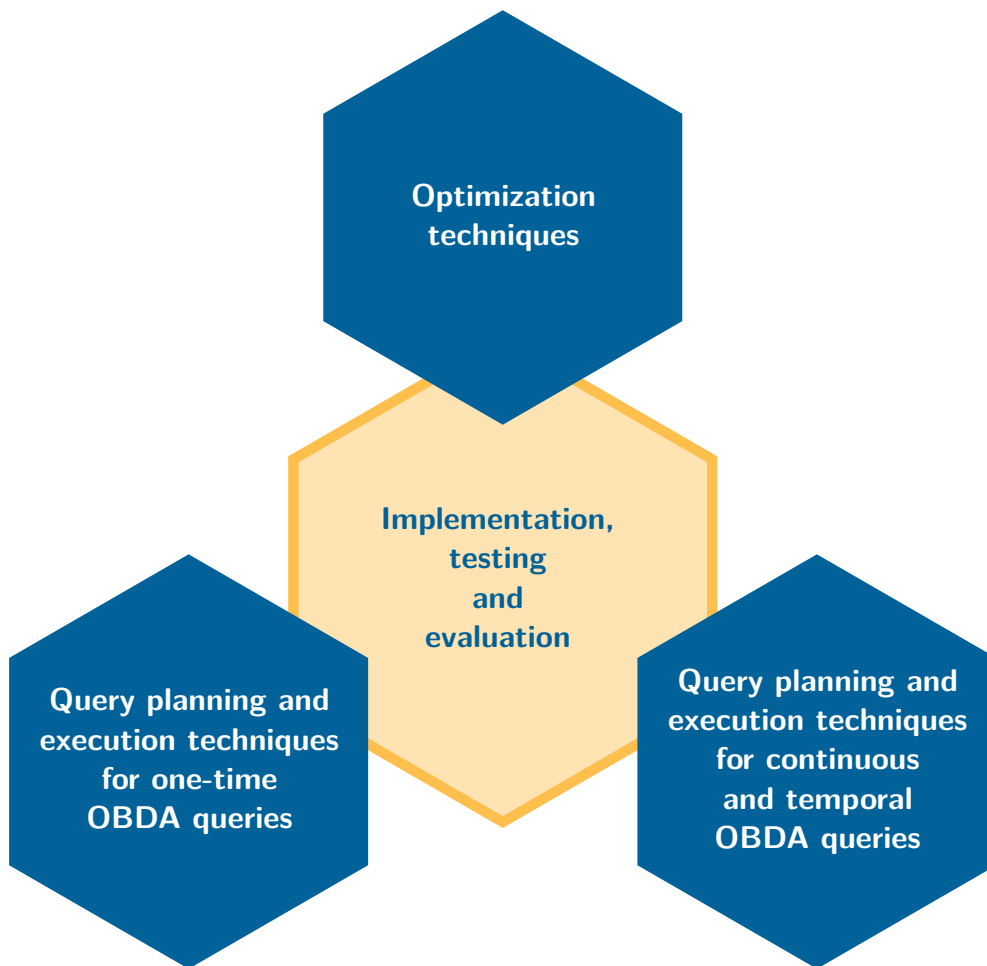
Optimization techniques

Implementation, testing and evaluation

Query planning and execution techniques for one-time OBDA queries

Query planning and execution techniques for continuous and temporal OBDA queries